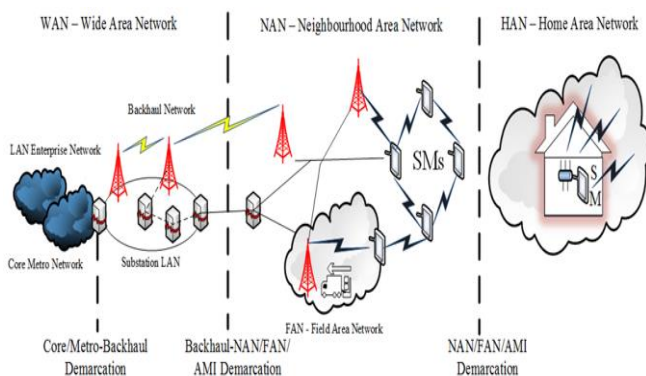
WAN – Wide Area Network

NAN – Neighbourhood Area Network

HAN – Home Area Network

Backhaul Network

LAN Enterprise Network

SMs

S
M

Core Metro Network

Substation LAN

FAN - Field Area Network

Core/Metro-Backhaul Demarcation

Backhaul-NAN/FAN/ AMI Demarcation

NAN/FAN/AMI Demarcation